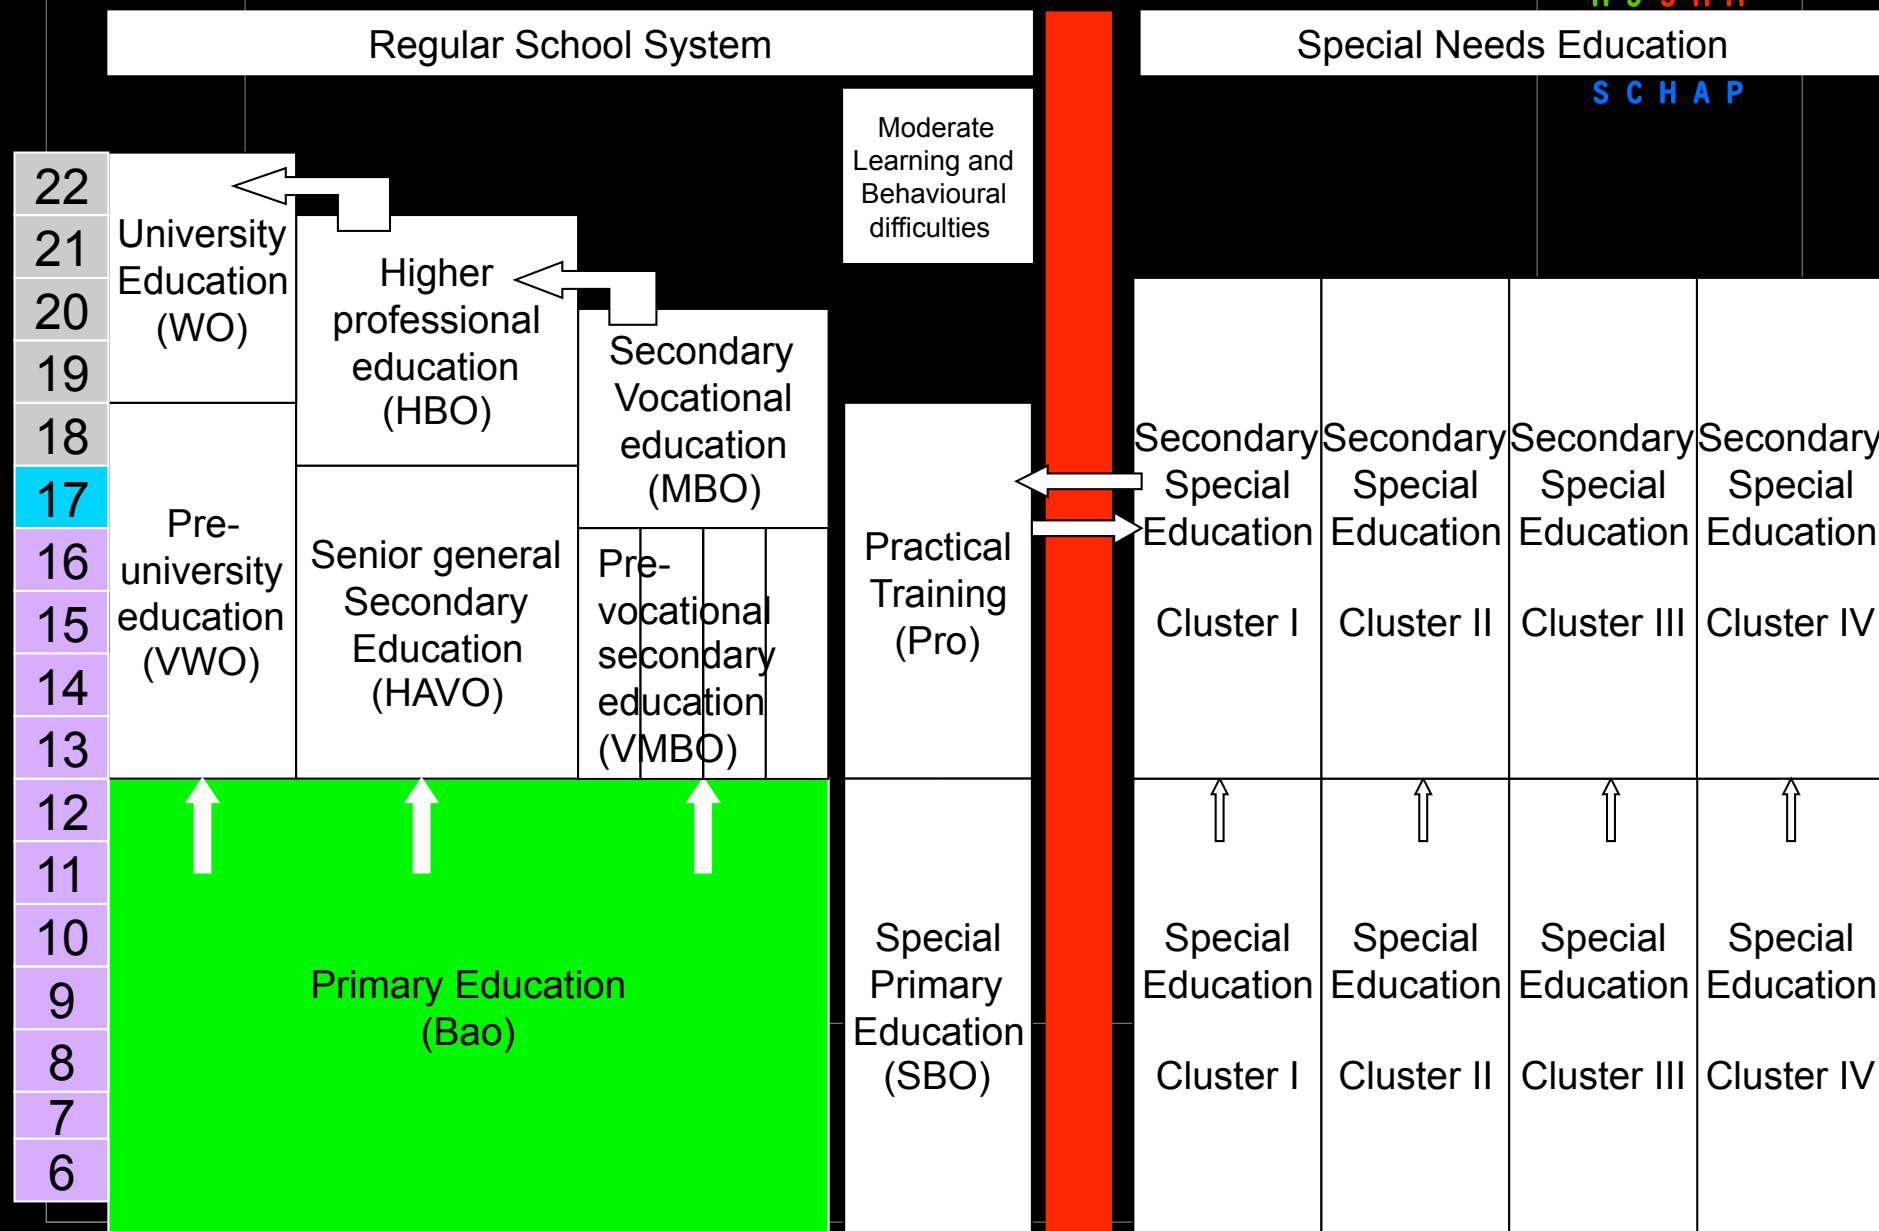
Regular School System

Special Needs Education

SCHAP

Moderate Learning and Behavioural difficulties

22
21
20
19
18
17
16
15
14
13
12
11
10
9
8
7
6

University Education (WO)

Higher professional education (HBO)

Secondary Vocational education (MBO)

Pre-university education (VWO)

Senior general Secondary Education (HAVO)

Pre-vocational secondary education (VMBO)

Practical Training (Pro)

Secondary Special Education

Cluster I

Secondary Special Education

Cluster II

Secondary Special Education

Cluster III

Secondary Special Education

Cluster IV

Primary Education (Bao)

Special Primary Education (SBO)

Special Education

Cluster I

Special Education

Cluster II

Special Education

Cluster III

Special Education

Cluster IV